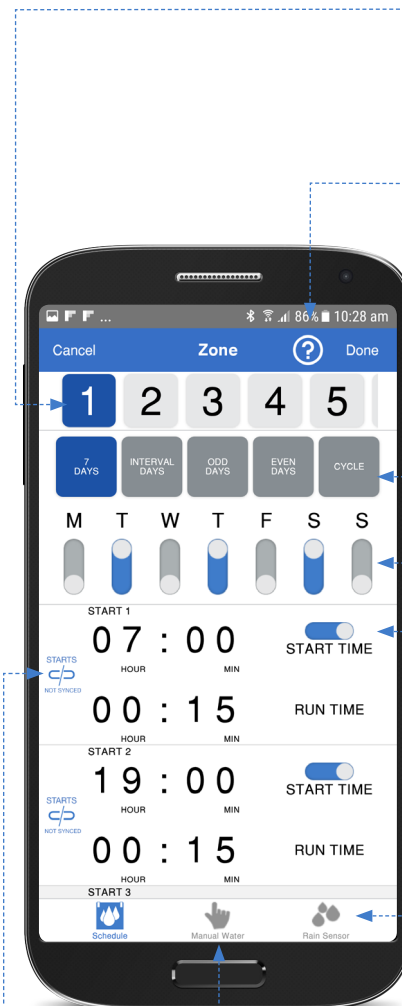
86% 10:28 am

Cancel Zone ? Done

1 2 3 4 5

7 DAYS
INTERVAL DAYS
ODD DAYS
EVEN DAYS
CYCLE

M T W T F S S

START 1
STARTS
NOT SYNCED
07 : 00
HOUR MIN
START TIME
00 : 15
HOUR MIN
RUN TIME

START 2
STARTS
NOT SYNCED
19 : 00
HOUR MIN
START TIME
00 : 15
HOUR MIN
RUN TIME

START 3

Schedule
Manual Water
Rain Sensor